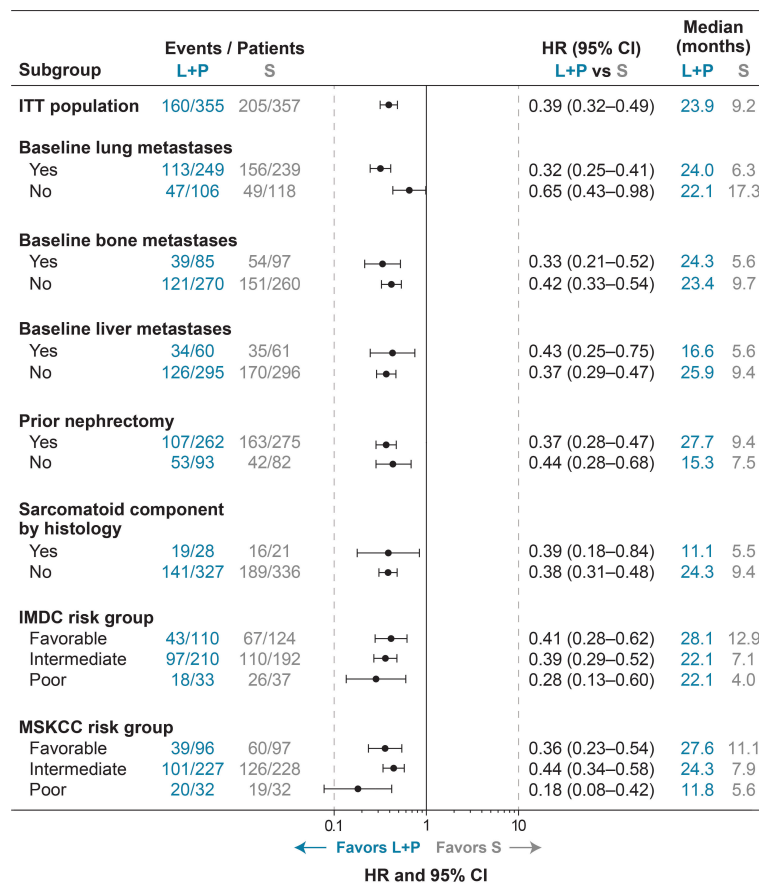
| Subgroup | Events / Patients L+P | Events / Patients S | HR (95% CI) L+P vs S | Median (months) L+P | Median (months) S |
|---|---|---|---|---|---|
| ITT population | 160/355 | 205/357 | 0.39 (0.32–0.49) | 23.9 | 9.2 |
| Baseline lung metastases | | | | | |
| Yes | 113/249 | 156/239 | 0.32 (0.25–0.41) | 24.0 | 6.3 |
| No | 47/106 | 49/118 | 0.65 (0.43–0.98) | 22.1 | 17.3 |
| Baseline bone metastases | | | | | |
| Yes | 39/85 | 54/97 | 0.33 (0.21–0.52) | 24.3 | 5.6 |
| No | 121/270 | 151/260 | 0.42 (0.33–0.54) | 23.4 | 9.7 |
| Baseline liver metastases | | | | | |
| Yes | 34/60 | 35/61 | 0.43 (0.25–0.75) | 16.6 | 5.6 |
| No | 126/295 | 170/296 | 0.37 (0.29–0.47) | 25.9 | 9.4 |
| Prior nephrectomy | | | | | |
| Yes | 107/262 | 163/275 | 0.37 (0.28–0.47) | 27.7 | 9.4 |
| No | 53/93 | 42/82 | 0.44 (0.28–0.68) | 15.3 | 7.5 |
| Sarcomatoid component by histology | | | | | |
| Yes | 19/28 | 16/21 | 0.39 (0.18–0.84) | 11.1 | 5.5 |
| No | 141/327 | 189/336 | 0.38 (0.31–0.48) | 24.3 | 9.4 |
| IMDC risk group | | | | | |
| Favorable | 43/110 | 67/124 | 0.41 (0.28–0.62) | 28.1 | 12.9 |
| Intermediate | 97/210 | 110/192 | 0.39 (0.29–0.52) | 22.1 | 7.1 |
| Poor | 18/33 | 26/37 | 0.28 (0.13–0.60) | 22.1 | 4.0 |
| MSKCC risk group | | | | | |
| Favorable | 39/96 | 60/97 | 0.36 (0.23–0.54) | 27.6 | 11.1 |
| Intermediate | 101/227 | 126/228 | 0.44 (0.34–0.58) | 24.3 | 7.9 |
| Poor | 20/32 | 19/32 | 0.18 (0.08–0.42) | 11.8 | 5.6 |

0.1 1 10

Favors L+P Favors S

HR and 95% CI